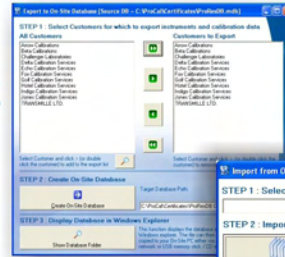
Export to On Site Database (Source DB = C:\ProCal\Certificates\ProRed08.mdb)

STEP 1 : Select Customers for which to export instruments and calibration data

All Customers

Customers to Export

Arrow Calibrations
Beta Calibrations
Challenger Laboratories
Delta Calibration Services
Echo Calibration Services
Fox Calibration Services
Golf Calibration Services
Hotel Calibration Services
Indigo Calibration Services
Jones Calibration Services
TRANSMILLE LTD.

Select Customer and click > (or double click the Customer) to add to the export list

STEP 2 : Create On-Site Database

Target Database Path

C:\ProCal\Certificates\ProRed08

Create On-Site Database

STEP 3 : Display Database in Windows Explorer

This function displays the database in a Windows explorer. The file can then be copied to your On-Site PC either via a network or USB memory stick, CD etc.

Show Database Folder

Import from O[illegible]

STEP 1 : Selec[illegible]

STEP 2 : Impo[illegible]